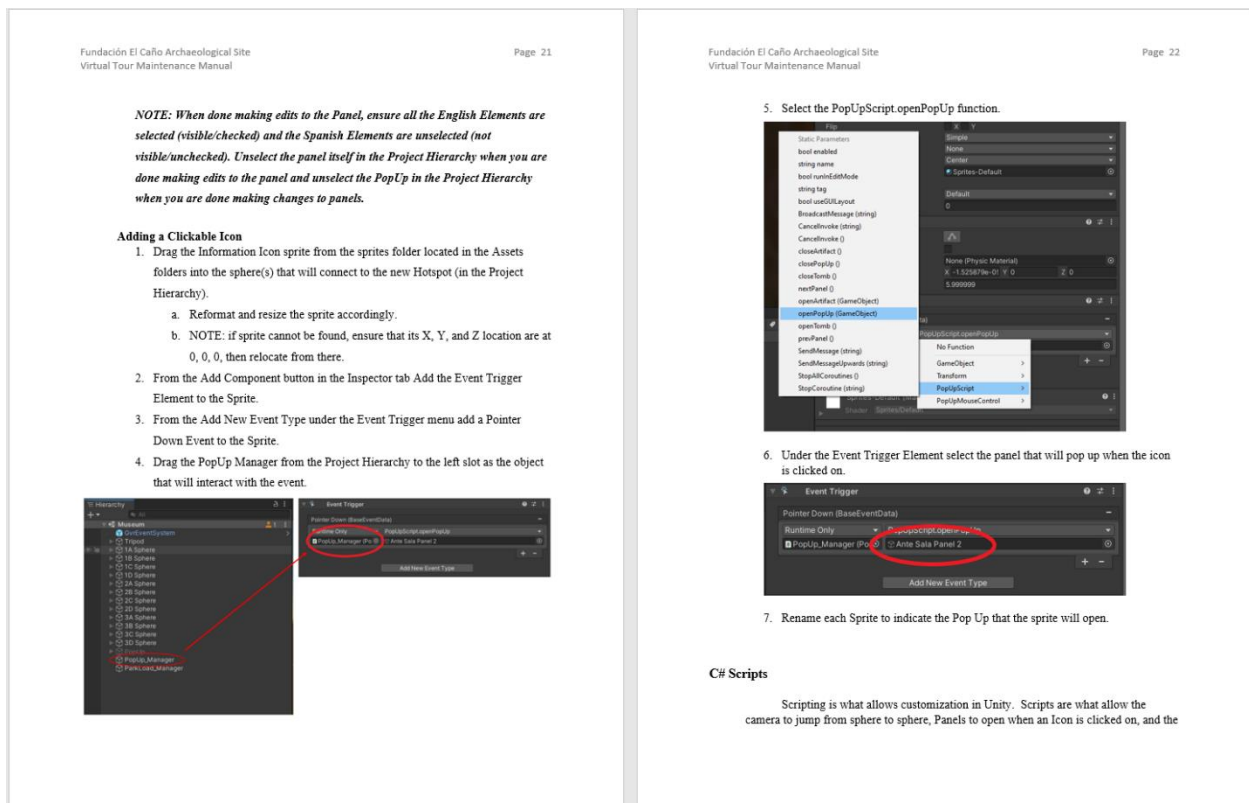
Fundación El Caño Archaeological Site
Virtual Tour Maintenance Manual

Page 21

NOTE: When done making edits to the Panel, ensure all the English Elements are selected (visible/checked) and the Spanish Elements are unselected (not visible/unchecked). Unselect the panel itself in the Project Hierarchy when you are done making edits to the panel and unselect the PopUp in the Project Hierarchy when you are done making changes to panels.

Adding a Clickable Icon

1. Drag the Information Icon sprite from the sprites folder located in the Assets folders into the sphere(s) that will connect to the new Hotspot (in the Project Hierarchy).
 a. Reformat and resize the sprite accordingly.
 b. NOTE: if sprite cannot be found, ensure that its X, Y, and Z location are at 0, 0, 0, then relocate from there.
2. From the Add Component button in the Inspector tab Add the Event Trigger Element to the Sprite.
3. From the Add New Event Type under the Event Trigger menu add a Pointer Down Event to the Sprite.
4. Drag the PopUp Manager from the Project Hierarchy to the left slot as the object that will interact with the event.

Hierarchy
Museum
GvrEventSystem
Tripod
1A Sphere
1B Sphere
1C Sphere
1D Sphere
2A Sphere
2B Sphere
2C Sphere
2D Sphere
3A Sphere
3B Sphere
3C Sphere
3D Sphere
PopUp_Manager
ParkLoad_Manager

Event Trigger
Pointer Down (BaseEventData)
Runtime Only
PopUpScript.openPopUp
PopUp_Manager (Po
Ante Sala Panel 2
Add New Event Type

Fundación El Caño Archaeological Site
Virtual Tour Maintenance Manual

Page 22

5. Select the PopUpScript.openPopUp function.

Static Parameters
bool enabled
string name
bool runInEditMode
string tag
bool useGUILayout
BroadcastMessage (string)
CancelInvoke (string)
CancelInvoke ()
closeArtifact ()
closePopUp ()
closeTomb ()
nextPanel ()
openArtifact (GameObject)
openPopUp (GameObject)
openTomb ()
prevPanel ()
SendMessage (string)
SendMessageUpwards (string)
StopAllCoroutines ()
StopCoroutine (string)
No Function
GameObject
Transform
PopUpScript
PopUpMouseControl
Flip
Simple
None
Center
Sprites-Default
Default
None (Physic Material)
X -1.525879e-0 Y 0 Z 0
5.999999
PopUpScript.openPopUp

6. Under the Event Trigger Element select the panel that will pop up when the icon is clicked on.

Event Trigger
Pointer Down (BaseEventData)
Runtime Only
PopUpScript.openPopUp
PopUp_Manager (Po
Ante Sala Panel 2
Add New Event Type

7. Rename each Sprite to indicate the Pop Up that the sprite will open.

C# Scripts

Scripting is what allows customization in Unity. Scripts are what allow the camera to jump from sphere to sphere, Panels to open when an Icon is clicked on, and the